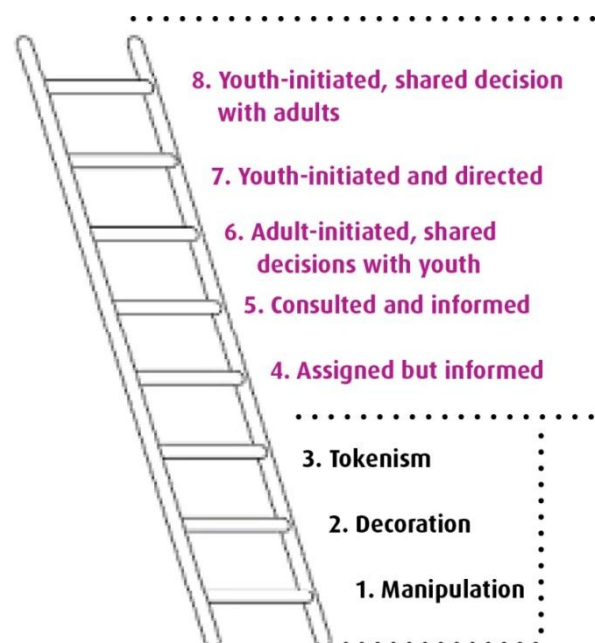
8. Youth-initiated, shared decision with adults

7. Youth-initiated and directed

6. Adult-initiated, shared decisions with youth

5. Consulted and informed

4. Assigned but informed

3. Tokenism

2. Decoration

1. Manipulation